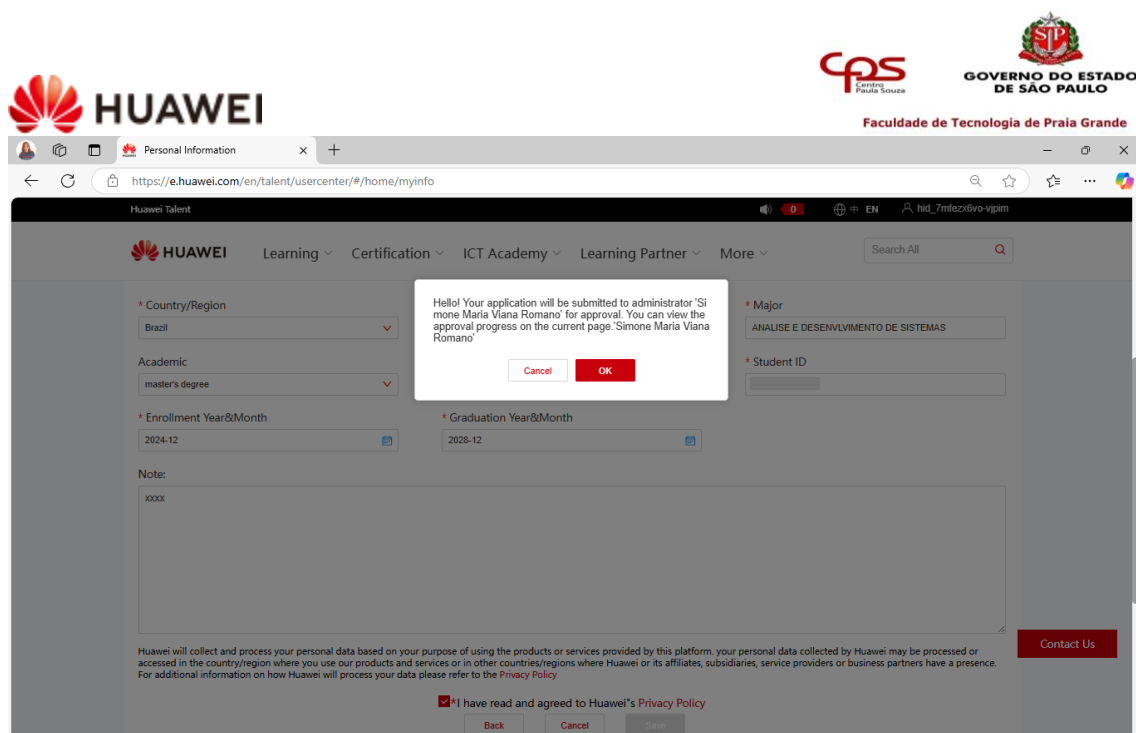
HUAWEI

CPS Centro Paula Souza

SP GOVERNO DO ESTADO DE SÃO PAULO

Faculdade de Tecnologia de Praia Grande

Personal Information

https://e.huawei.com/en/talent/usercenter/#/home/myinfo

Huawei Talent

0

EN

hid_7mfezx6vo-vjpim

HUAWEI Learning Certification ICT Academy Learning Partner More

Search All

* Country/Region
Brazil

Academic
master's degree

* Enrollment Year&Month
2024-12

* Graduation Year&Month
2028-12

* Major
ANALISE E DESENVLVIMENTO DE SISTEMAS

* Student ID

Note:
xxxx

Hello! Your application will be submitted to administrator 'Simone Maria Viana Romano' for approval. You can view the approval progress on the current page.'Simone Maria Viana Romano'

Cancel OK

Huawei will collect and process your personal data based on your purpose of using the products or services provided by this platform. your personal data collected by Huawei may be processed or accessed in the country/region where you use our products and services or in other countries/regions where Huawei or its affiliates, subsidiaries, service providers or business partners have a presence. For additional information on how Huawei will process your data please refer to the Privacy Policy

Contact Us

*I have read and agreed to Huawei"s Privacy Policy

Back Cancel Save